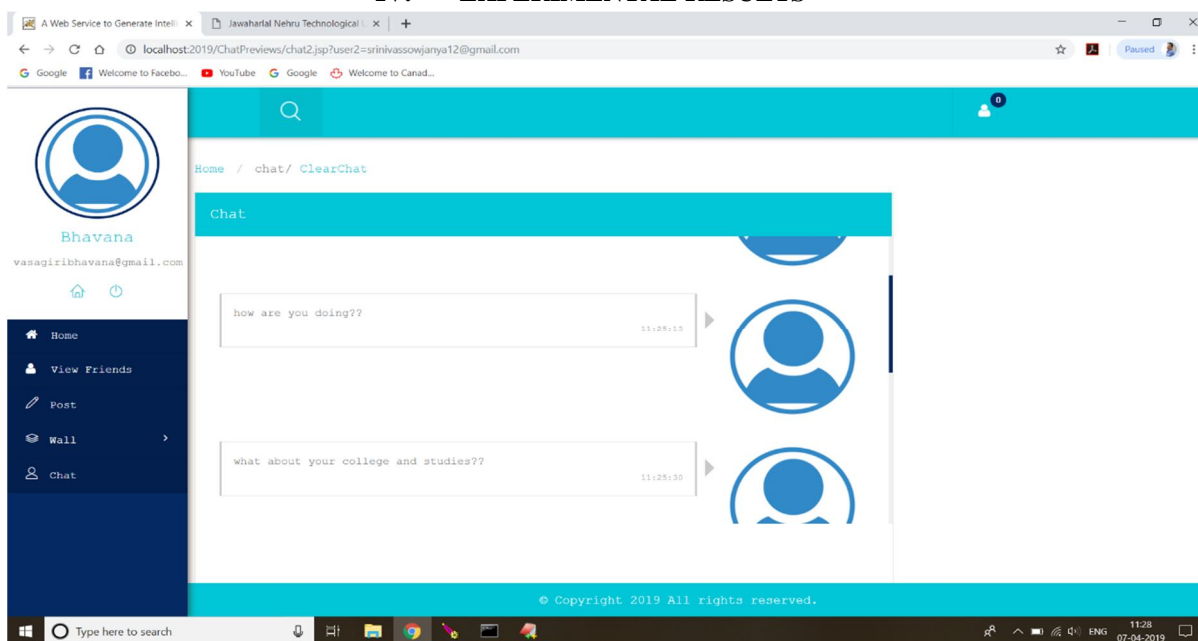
A Web Service to Generate Intelli ×
Jawaharlal Nehru Technological ×
localhost:2019/ChatPreviews/chat2.jsp?user2=srinivassowjanya12@gmail.com
Paused
Google Welcome to Facebo... YouTube Google Welcome to Canad...

0

Bhavana
vasagiribhavana@gmail.com

Home
View Friends
Post
Wall
Chat

Home / chat/ ClearChat

Chat

how are you doing??
11:25:15

what about your college and studies??
11:25:30

© Copyright 2019 All rights reserved.

Type here to search
ENG 11:28 07-04-2019